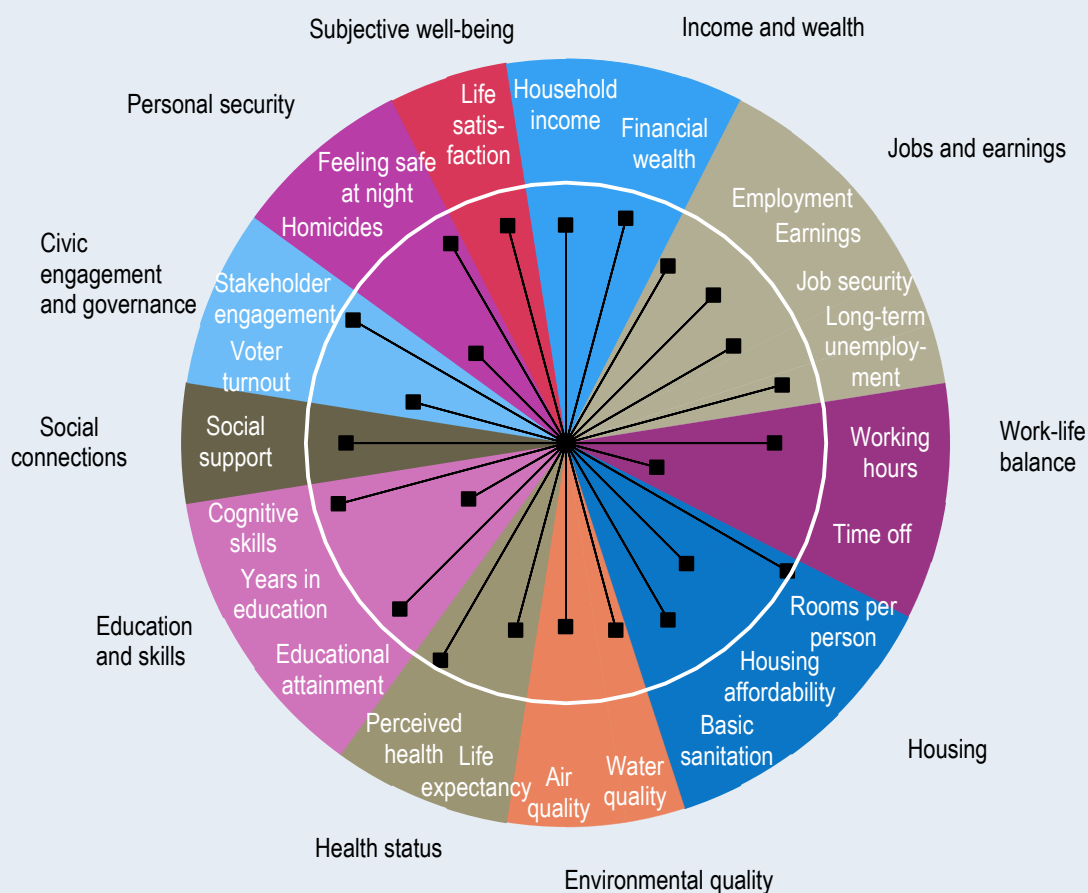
Subjective well-being

Income and wealth

Personal security

Jobs and earnings

Civic engagement and governance

Social connections

Work-life balance

Education and skills

Housing

Health status

Environmental quality

Life satis-faction

Household income

Financial wealth

Feeling safe at night

Homicides

Employment

Earnings

Job security

Long-term unemploy-ment

Stakeholder engagement

Voter turnout

Social support

Working hours

Time off

Cognitive skills

Years in education

Educational attainment

Rooms per person

Housing affordability

Basic sanitation

Perceived health

Life expectancy

Air quality

Water quality